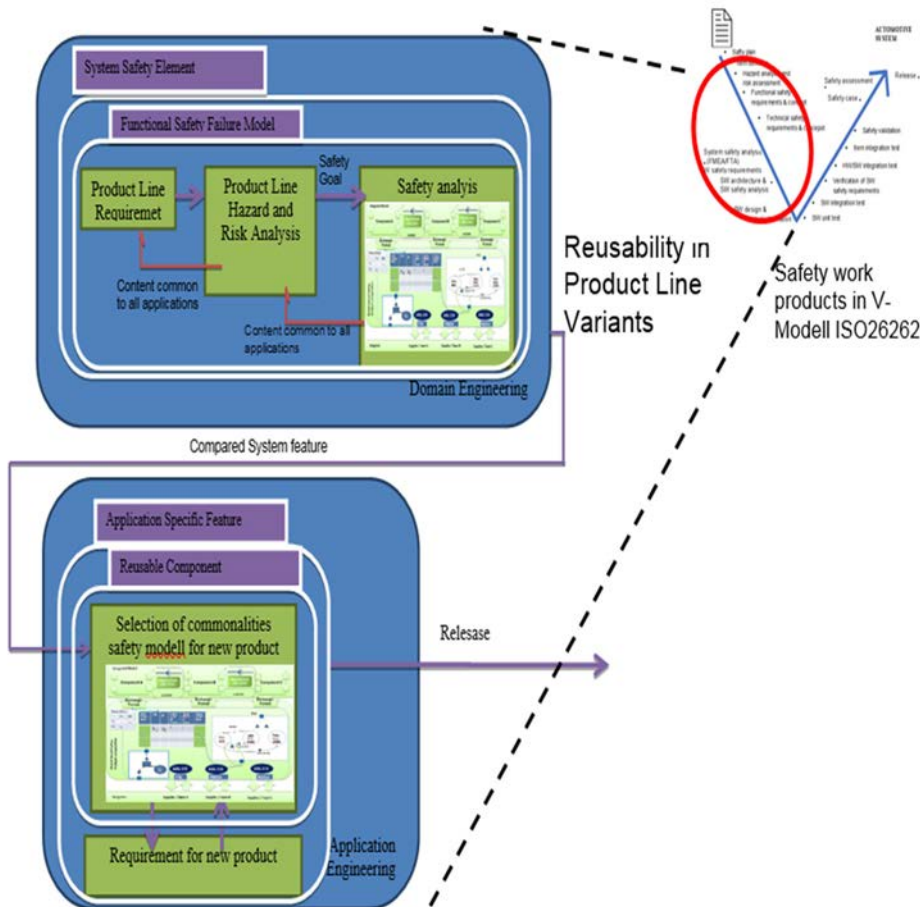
System Safety Element

Functional Safety Failure Model

Product Line Requiremet

Product Line Hazard and Risk Analysis

Safety Goal

Safety analyis

Content common to all applications

Content common to all applications

Domain Engineering

Reusability in Product Line Variants

AUTOMOTIVE SYSTEM

Safety plan

Hazard analysis and risk assessment

Functional safety requirements & concept

Technical safety requirements & concept

System safety analysis (FMEA/FTA)

SW safety requirements

SW architecture & SW safety analysis

SW design &

Safety assessment

Release

Safety case

Safety validation

Item integration test

HW/SW integration test

Verification of SW safety requirements

SW integration test

SW unit test

Safety work products in V-Modell ISO26262

Compared System feature

Application Specific Feature

Reusable Component

Selection of commonalities safety modell for new product

Relesase

Requirement for new product

Application Engineering